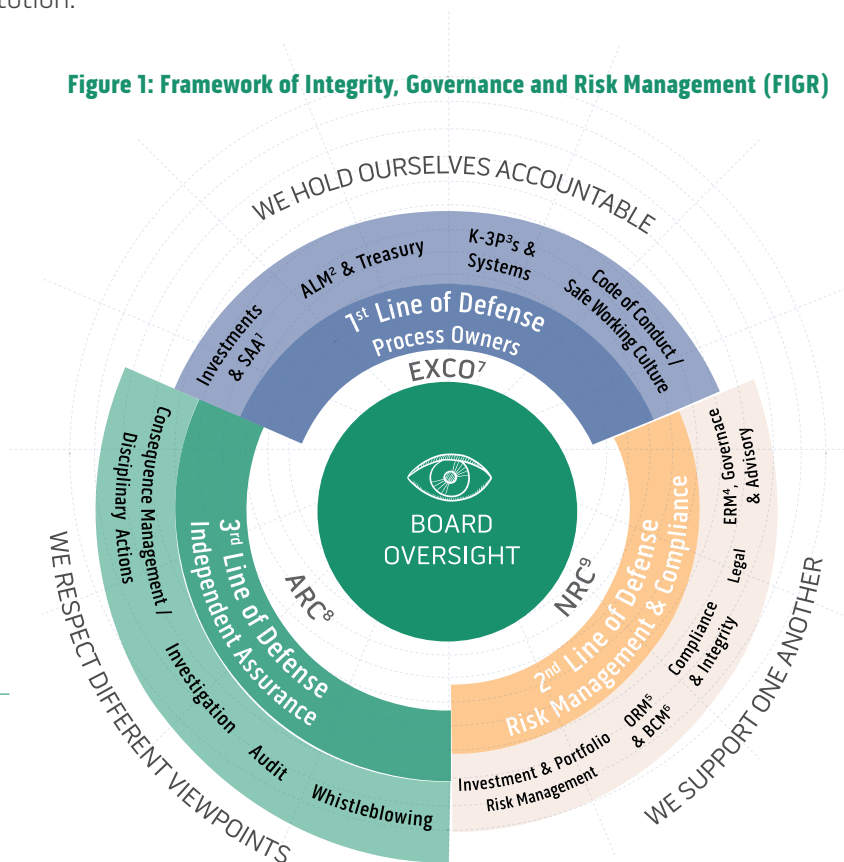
stution.

Figure 1: Framework of Integrity, Governance and Risk Management (FIGR)

WE HOLD OURSELVES ACCOUNTABLE

Investments & SAA$^1$

ALM$^2$ & Treasury

K-3P$^3$s & Systems

Code of Conduct / Safe Working Culture

1$^{st}$ Line of Defense

Process Owners

EXCO$^7$

BOARD OVERSIGHT

Consequence Management / Disciplinary Actions

3$^{rd}$ Line of Defense

Independent Assurance

ARC$^8$

Investigation

Audit

Whistleblowing

WE RESPECT DIFFERENT VIEWPOINTS

NRC$^9$

2$^{nd}$ Line of Defense

Risk Management & Compliance

ERM$^4$, Governance & Advisory

Legal

Compliance & Integrity

ORM$^5$ & BCM$^6$

Investment & Portfolio Risk Management

WE SUPPORT ONE ANOTHER